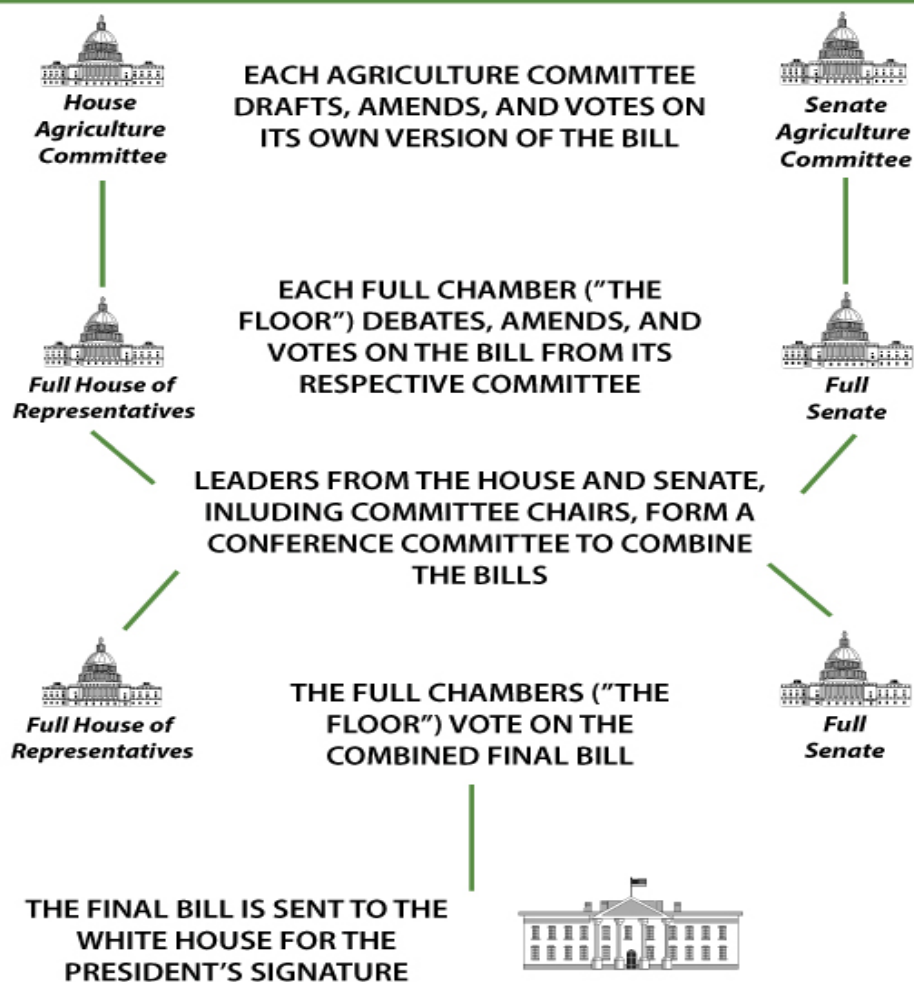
House Agriculture Committee

EACH AGRICULTURE COMMITTEE DRAFTS, AMENDS, AND VOTES ON ITS OWN VERSION OF THE BILL

Senate Agriculture Committee

Full House of Representatives

EACH FULL CHAMBER ("THE FLOOR") DEBATES, AMENDS, AND VOTES ON THE BILL FROM ITS RESPECTIVE COMMITTEE

Full Senate

LEADERS FROM THE HOUSE AND SENATE, INLUDING COMMITTEE CHAIRS, FORM A CONFERENCE COMMITTEE TO COMBINE THE BILLS

Full House of Representatives

THE FULL CHAMBERS ("THE FLOOR") VOTE ON THE COMBINED FINAL BILL

Full Senate

THE FINAL BILL IS SENT TO THE WHITE HOUSE FOR THE PRESIDENT'S SIGNATURE